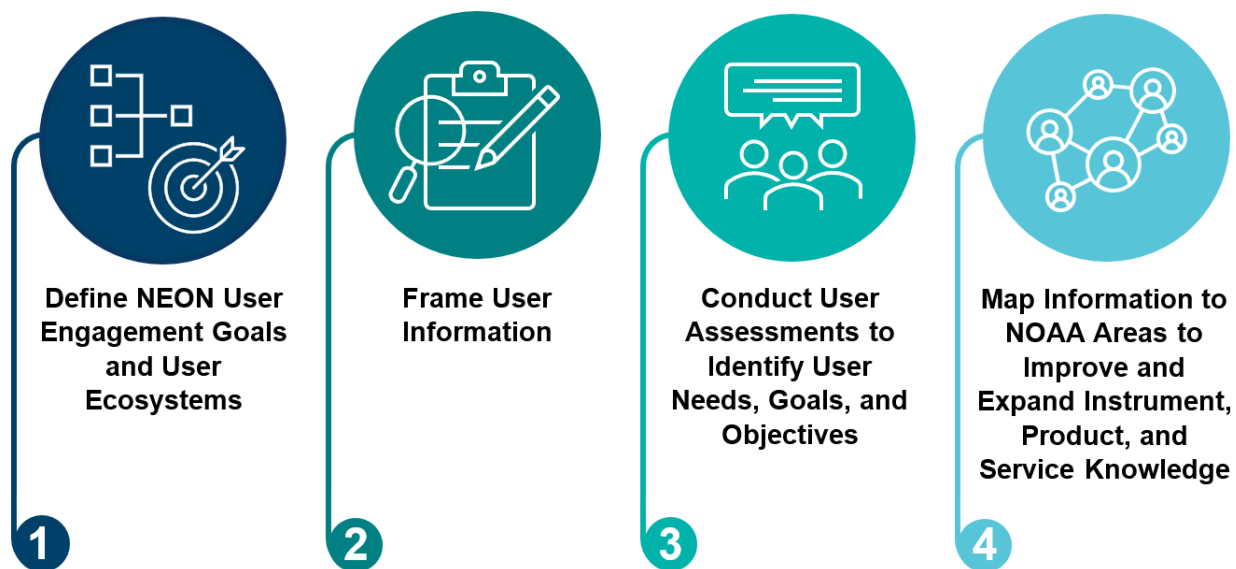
Define NEON User Engagement Goals and User Ecosystems

1

Frame User Information

2

Conduct User Assessments to Identify User Needs, Goals, and Objectives

3

Map Information to NOAA Areas to Improve and Expand Instrument, Product, and Service Knowledge

4